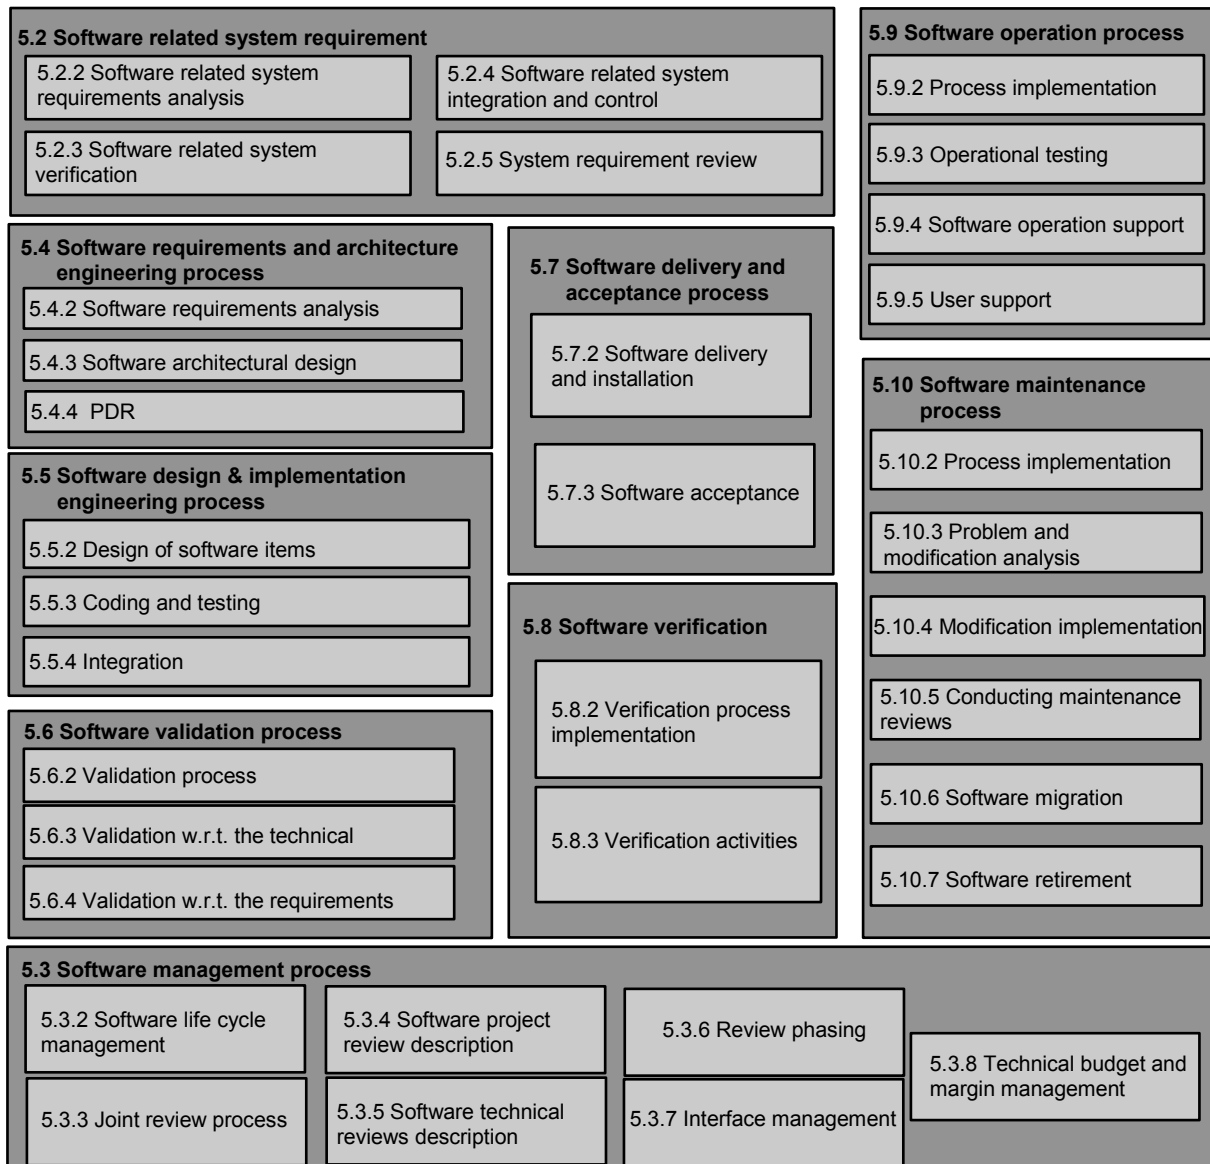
5.2 Software related system requirement

5.2.2 Software related system requirements analysis

5.2.4 Software related system integration and control

5.2.3 Software related system verification

5.2.5 System requirement review

5.9 Software operation process

5.9.2 Process implementation

5.9.3 Operational testing

5.9.4 Software operation support

5.9.5 User support

5.4 Software requirements and architecture engineering process

5.4.2 Software requirements analysis

5.4.3 Software architectural design

5.4.4 PDR

5.7 Software delivery and acceptance process

5.7.2 Software delivery and installation

5.7.3 Software acceptance

5.5 Software design & implementation engineering process

5.5.2 Design of software items

5.5.3 Coding and testing

5.5.4 Integration

5.10 Software maintenance process

5.10.2 Process implementation

5.10.3 Problem and modification analysis

5.10.4 Modification implementation

5.10.5 Conducting maintenance reviews

5.10.6 Software migration

5.10.7 Software retirement

5.8 Software verification

5.8.2 Verification process implementation

5.8.3 Verification activities

5.6 Software validation process

5.6.2 Validation process

5.6.3 Validation w.r.t. the technical

5.6.4 Validation w.r.t. the requirements

5.3 Software management process

5.3.2 Software life cycle management

5.3.3 Joint review process

5.3.4 Software project review description

5.3.5 Software technical reviews description

5.3.6 Review phasing

5.3.7 Interface management

5.3.8 Technical budget and margin management